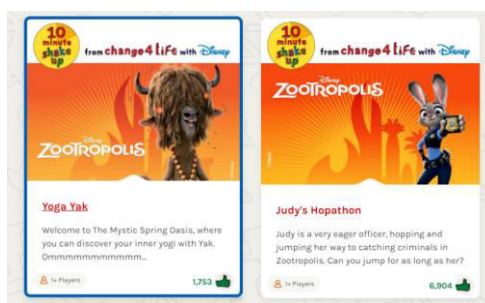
10 minute shake up
from change4Life with Disney

Disney
ZOOTROPOLIS

Yoga Yak

Welcome to The Mystic Spring Oasis, where you can discover your inner yogi with Yak. Ommmmmmmmmmm...

1+ Players

1,753

10 minute shake up
from change4Life with Disney

Disney
ZOOTROPOLIS

Judy's Hopathon

Judy is a very eager officer, hopping and jumping her way to catching criminals in Zootropolis. Can you jump for as long as her?

1+ Players

6,904